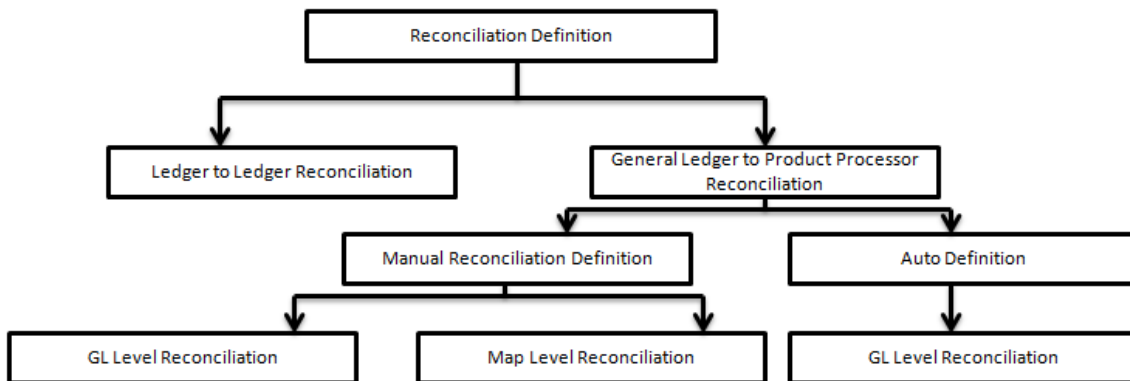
Reconciliation Definition

Ledger to Ledger Reconciliation

General Ledger to Product Processor Reconciliation

Manual Reconciliation Definition

Auto Definition

GL Level Reconciliation

Map Level Reconciliation

GL Level Reconciliation